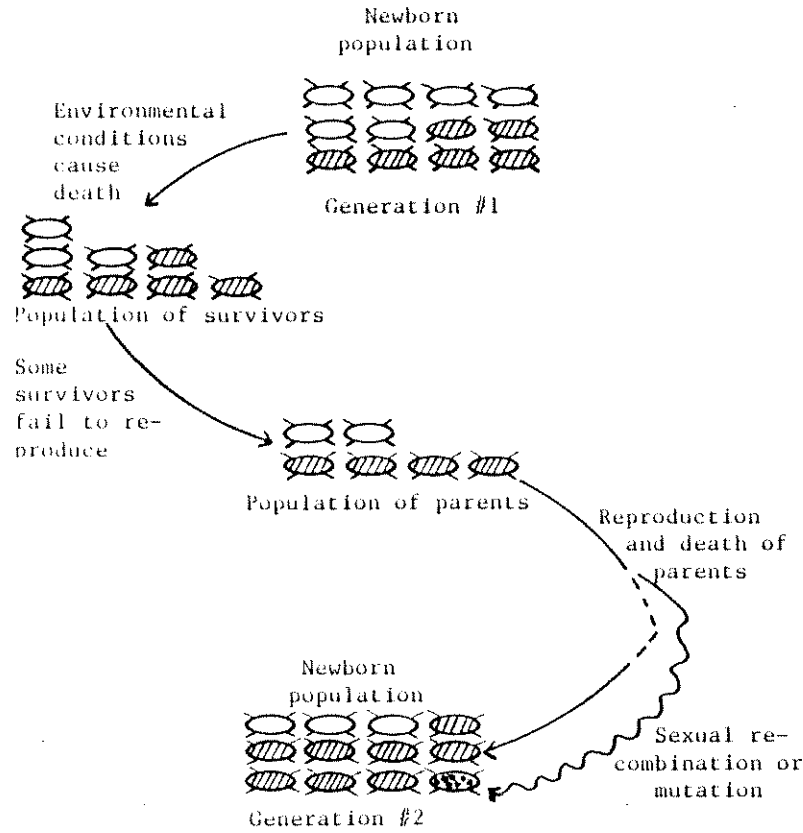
Newborn population

Generation #1

Environmental conditions cause death

Population of survivors

Some survivors fail to reproduce

Population of parents

Reproduction and death of parents

Newborn population

Generation #2

Sexual recombination or mutation